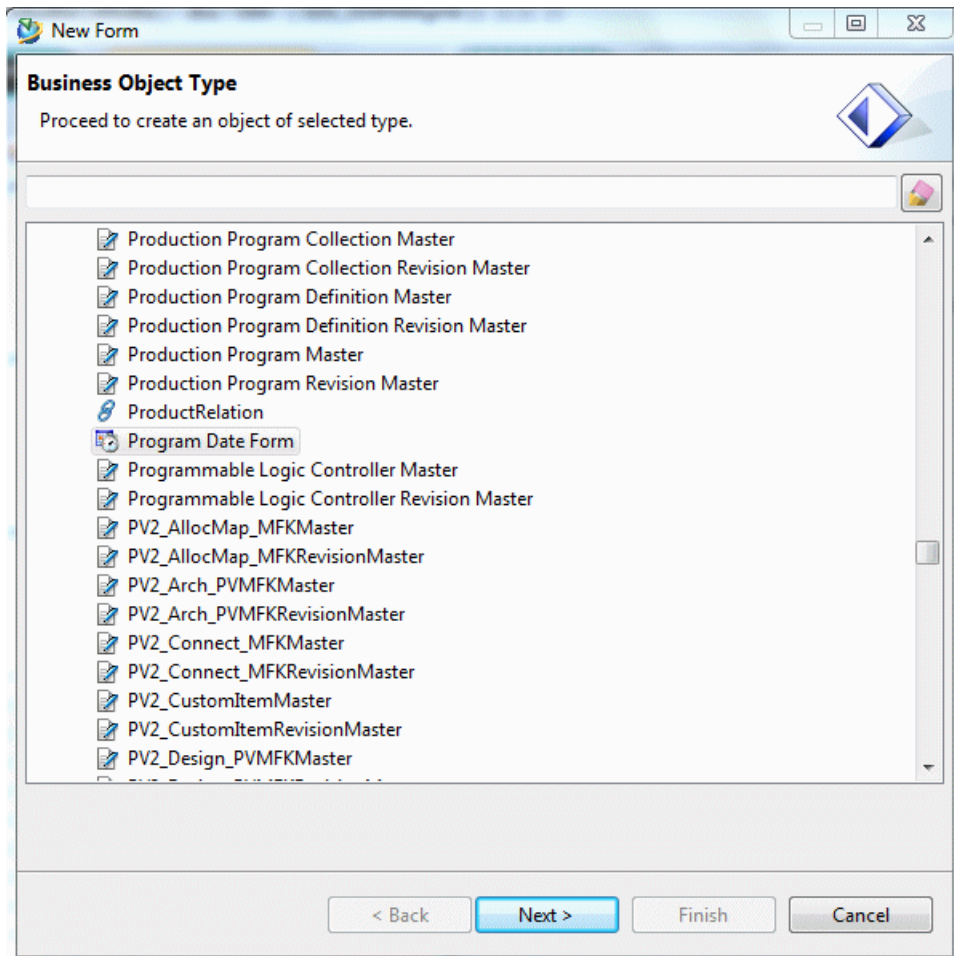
New Form

Business Object Type

Proceed to create an object of selected type.

Production Program Collection Master
Production Program Collection Revision Master
Production Program Definition Master
Production Program Definition Revision Master
Production Program Master
Production Program Revision Master
ProductRelation
Program Date Form
Programmable Logic Controller Master
Programmable Logic Controller Revision Master
PV2_AllocMap_MFKMaster
PV2_AllocMap_MFKRevisionMaster
PV2_Arch_PVMFKMaster
PV2_Arch_PVMFKRevisionMaster
PV2_Connect_MFKMaster
PV2_Connect_MFKRevisionMaster
PV2_CustomItemMaster
PV2_CustomItemRevisionMaster
PV2_Design_PVMFKMaster
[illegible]

< Back
Next >
Finish
Cancel